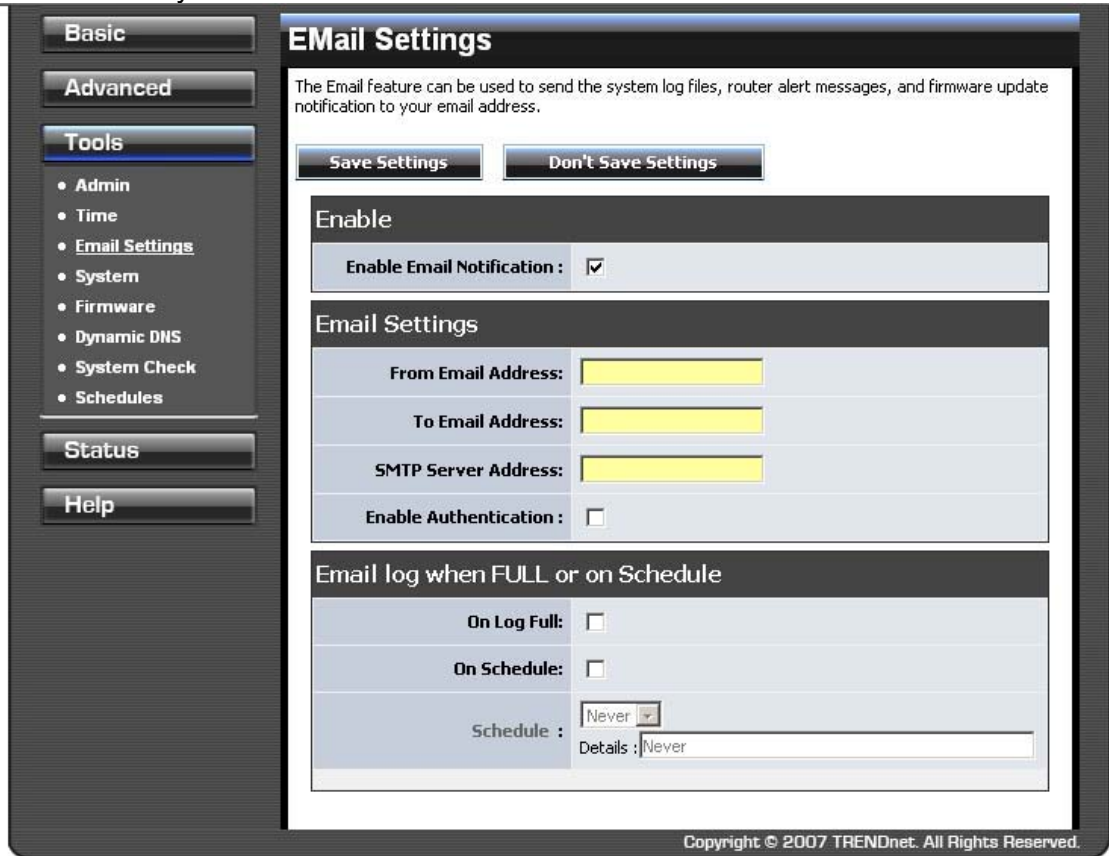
Basic
Advanced
Tools
• Admin
• Time
• Email Settings
• System
• Firmware
• Dynamic DNS
• System Check
• Schedules
Status
Help

EMail Settings

The Email feature can be used to send the system log files, router alert messages, and firmware update notification to your email address.

Save Settings
Don't Save Settings

Enable

Enable Email Notification : ☑

Email Settings

From Email Address:

To Email Address:

SMTP Server Address:

Enable Authentication : ☐

Email log when FULL or on Schedule

On Log Full: ☐

On Schedule: ☐

Schedule : Never
Details : Never

Copyright © 2007 TRENDnet. All Rights Reserved.